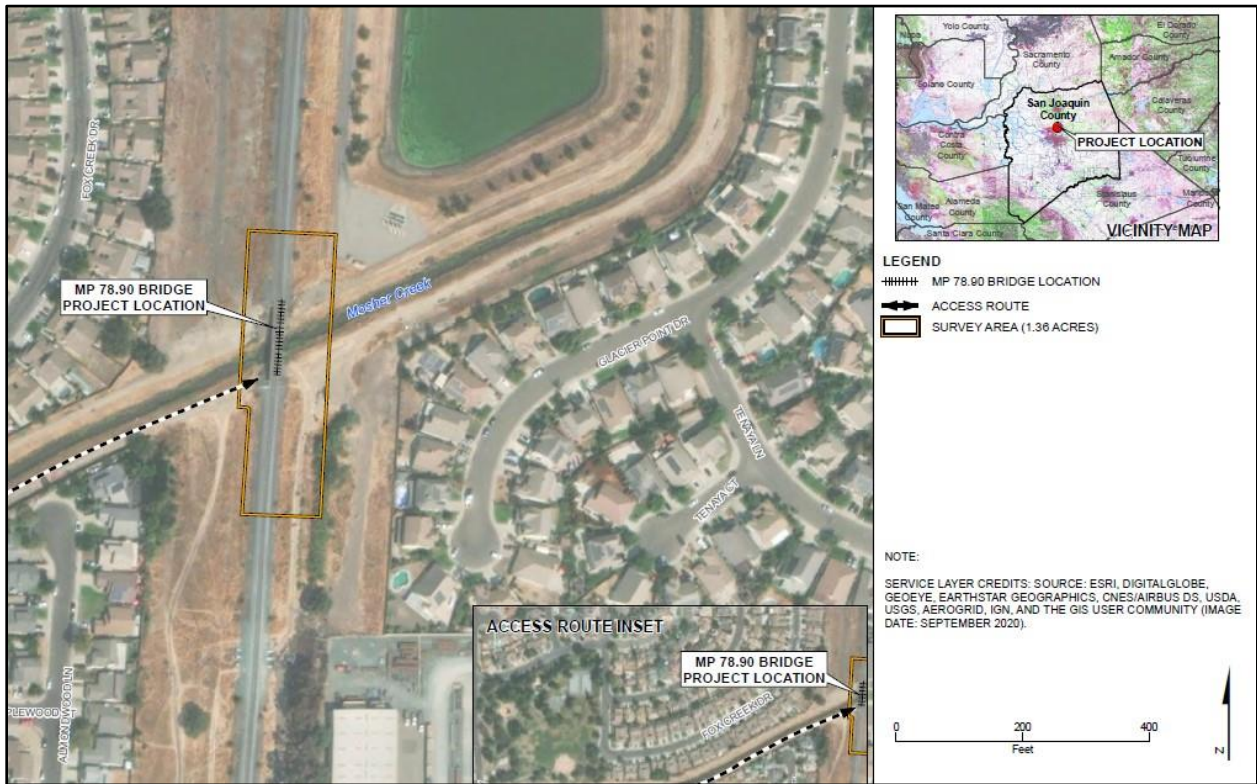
FOXCREEK DR

MP 78.90 BRIDGE PROJECT LOCATION

Mosher Creek

GLACIER POINT DR

TENAYA LN

TENAYA CT

PLEWOOD CT

ALMONDWOOD LN

ACCESS ROUTE INSET

MP 78.90 BRIDGE PROJECT LOCATION

FOX CREEK DR

Yolo County

Napa County

Sacramento County

El Dorado County

Amador County

Solano County

San Joaquin County

PROJECT LOCATION

Calaveras County

Contra Costa County

Tuolumne County

San Mateo County

Alameda County

Stanislaus County

Mariposa County

Santa Clara County

VICINITY MAP

LEGEND

MP 78.90 BRIDGE LOCATION

ACCESS ROUTE

SURVEY AREA (1.36 ACRES)

NOTE:

SERVICE LAYER CREDITS: SOURCE: ESRI, DIGITALGLOBE, GEOEYE, EARTHSTAR GEOGRAPHICS, CNES/AIRBUS DS, USDA, USGS, AEROGRID, IGN, AND THE GIS USER COMMUNITY (IMAGE DATE: SEPTEMBER 2020).

0 200 400

Feet

N